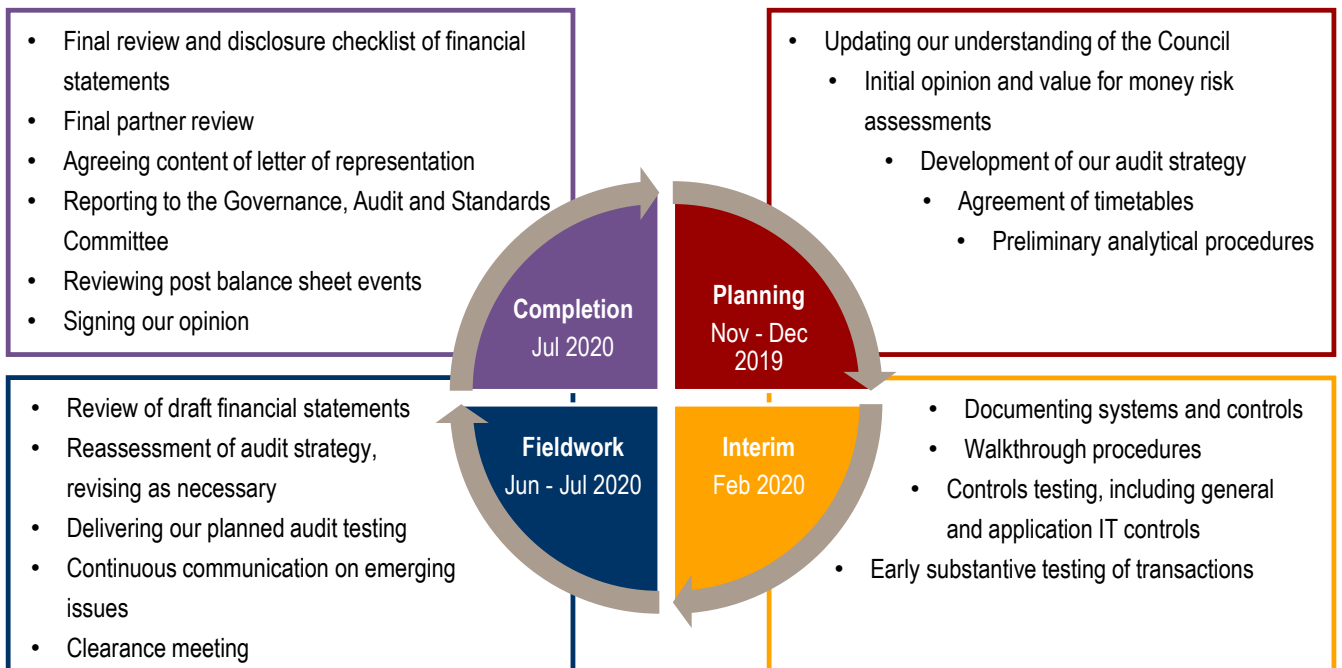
- Final review and disclosure checklist of financial statements
- Final partner review
- Agreeing content of letter of representation
- Reporting to the Governance, Audit and Standards Committee
- Reviewing post balance sheet events
- Signing our opinion

- Updating our understanding of the Council
- Initial opinion and value for money risk assessments
- Development of our audit strategy
- Agreement of timetables
- Preliminary analytical procedures

Completion
Jul 2020

Planning
Nov - Dec 2019

Fieldwork
Jun - Jul 2020

Interim
Feb 2020

- Review of draft financial statements
- Reassessment of audit strategy, revising as necessary
- Delivering our planned audit testing
- Continuous communication on emerging issues
- Clearance meeting

- Documenting systems and controls
- Walkthrough procedures
- Controls testing, including general and application IT controls
- Early substantive testing of transactions